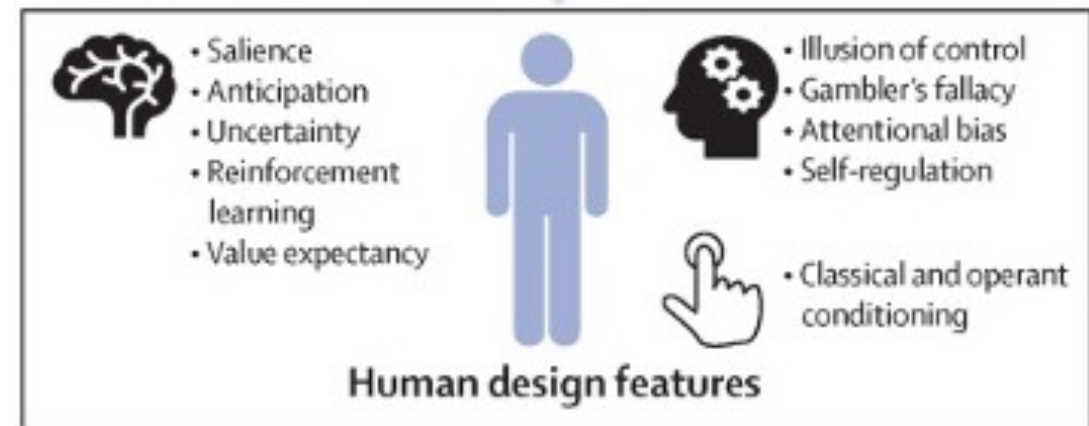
• Salience
• Anticipation
• Uncertainty
• Reinforcement learning
• Value expectancy

• Illusion of control
• Gambler's fallacy
• Attentional bias
• Self-regulation

• Classical and operant conditioning

Human design features